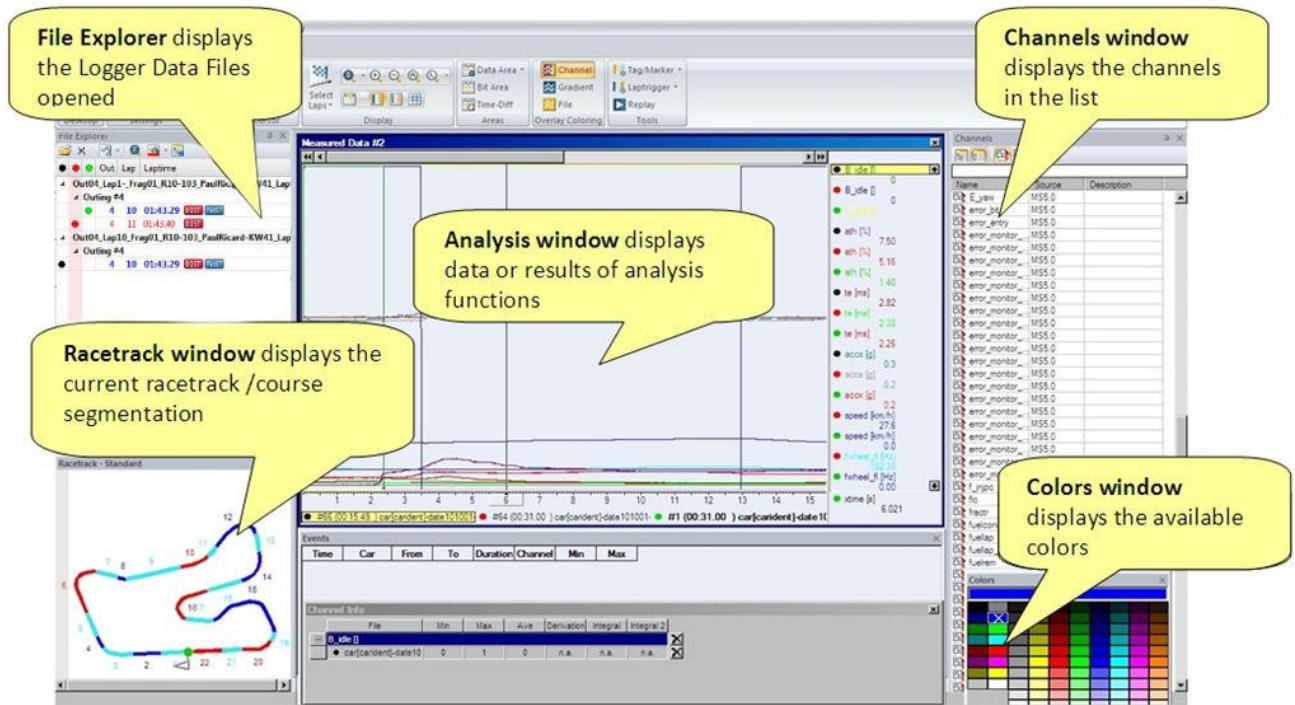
**File Explorer** displays the Logger Data Files opened

**Channels window** displays the channels in the list

**Analysis window** displays data or results of analysis functions

**Racetrack window** displays the current racetrack /course segmentation

**Colors window** displays the available colors

Select Laps

Display

Data Area

Bit Area

Time-Diff

Areas

Channel

Gradient

File

Overlay Coloring

Tag/Marker

Laptrigger

Replay

Tools

File Explorer

Out Lap Laptime

Out04_Lap1-_Frag01_R10-103_PaulRic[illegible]-KW41_Lap

Outing #4

4 10 01:43.29

4 11 01:43.40

Out04_Lap10_Frag01_R10-103_PaulRicard-KW41_Lap

Outing #4

4 10 01:43.29

Measured Data #2

B_idle []

B_idle [] 0

ath [%] 7.50

ath [%] 5.16

ath [%] 1.40

te [ms] 2.82

te [ms] 2.38

te [ms] 2.26

acox [g] 0.3

acox [g] 0.2

acox [g] 0.2

speed [km/h] 27.6

speed [km/h] 0.0

fwheel_fl [Hz]

fwheel_fl [Hz] 0.00

xtime [s] 6.021

1 2 3 4 5 6 7 8 9 10 11 12 13 14 15

#64 (00:31.00 ) car[carident]-date101001- #1 (00:31.00 ) car[carident]-date10

Racetrack - Standard

12 13 11 10 9 8 7 6 14 15 16 17 5 4 3 2 1 22 21 20 19 18

Events

| Time | Car | From | To | Duration | Channel | Min | Max |
|---|---|---|---|---|---|---|---|

Channel Info

| File | Min | Max | Ave | Derivation | Integral | Integral 2 |
|---|---|---|---|---|---|---|
| B_idle [] | | | | | | |
| car[carident]-date10 | 0 | 1 | 0 | n.a. | n.a. | n.a. |

Channels

| Name | Source | Description |
|---|---|---|
| E_yaw | MS5.0 | |
| error_bi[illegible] | MS5.0 | |
| error_entry | MS5.0 | |
| error_monitor_ | MS5.0 | |
| error_monitor_ | MS5.0 | |
| error_monitor_ | MS5.0 | |
| error_monitor_ | MS5.0 | |
| error_monitor_ | MS5.0 | |
| error_monitor_ | MS5.0 | |
| error_monitor_ | MS5.0 | |
| f_injpc | | |
| flc | | |
| fractr | | |
| fuelcons | | |
| fuellap | | |
| fuellap | | |
| fuelrem | | |

Colors